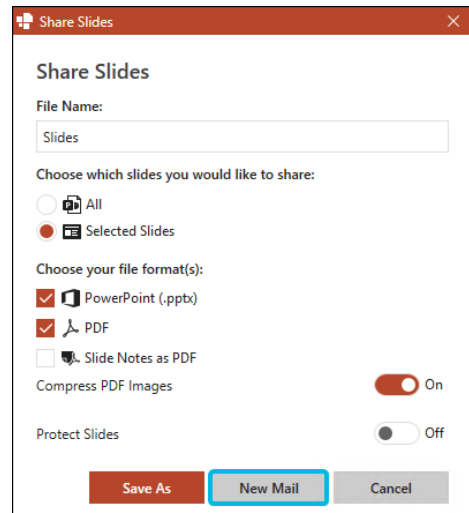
Share Slides

Share Slides

File Name:

Slides

Choose which slides you would like to share:

All

Selected Slides

Choose your file format(s):

PowerPoint (.pptx)

PDF

Slide Notes as PDF

Compress PDF Images

On

Protect Slides

Off

Save As

New Mail

Cancel